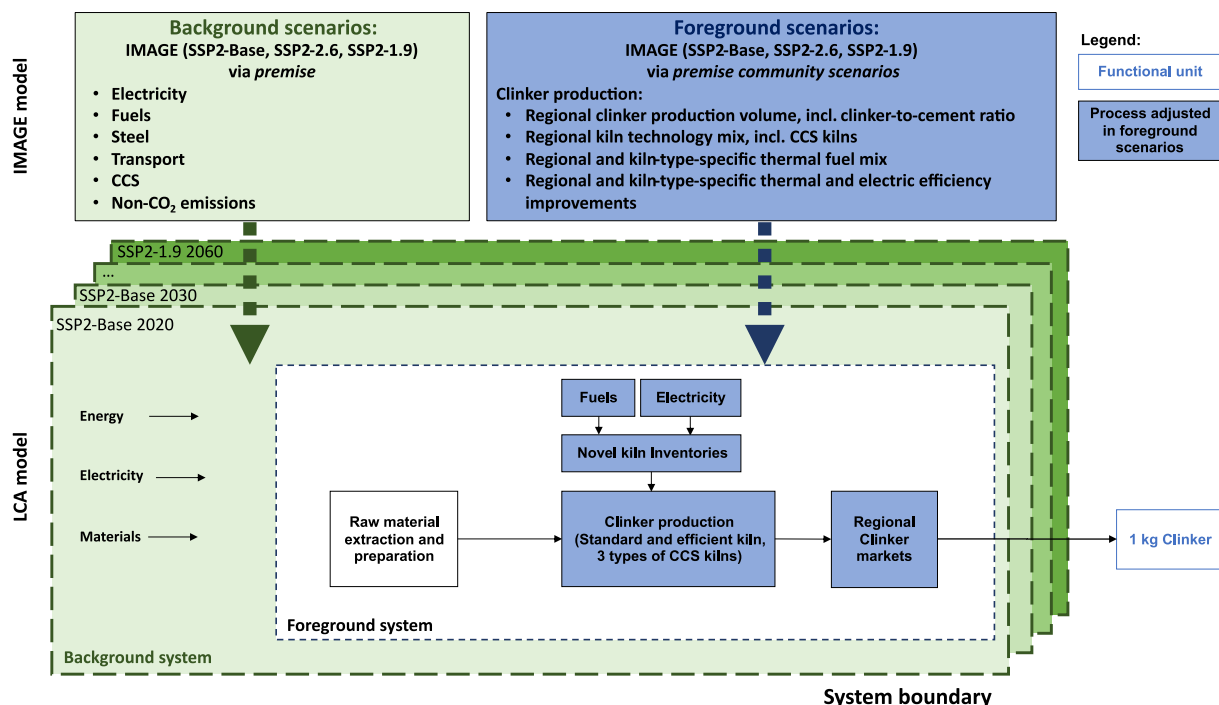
IMAGE model

Background scenarios:
IMAGE (SSP2-Base, SSP2-2.6, SSP2-1.9)
via *premise*

- Electricity
- Fuels
- Steel
- Transport
- CCS
- Non-$CO_2$ emissions

Foreground scenarios:
IMAGE (SSP2-Base, SSP2-2.6, SSP2-1.9)
via *premise community scenarios*

Clinker production:
- Regional clinker production volume, incl. clinker-to-cement ratio
- Regional kiln technology mix, incl. CCS kilns
- Regional and kiln-type-specific thermal fuel mix
- Regional and kiln-type-specific thermal and electric efficiency improvements

Legend:
Functional unit
Process adjusted in foreground scenarios

LCA model

SSP2-1.9 2060
...
SSP2-Base 2030
SSP2-Base 2020

Energy
Electricity
Materials

Fuels
Electricity
Novel kiln Inventories

Raw material extraction and preparation
Clinker production (Standard and efficient kiln, 3 types of CCS kilns)
Regional Clinker markets
1 kg Clinker

Foreground system
Background system

System boundary